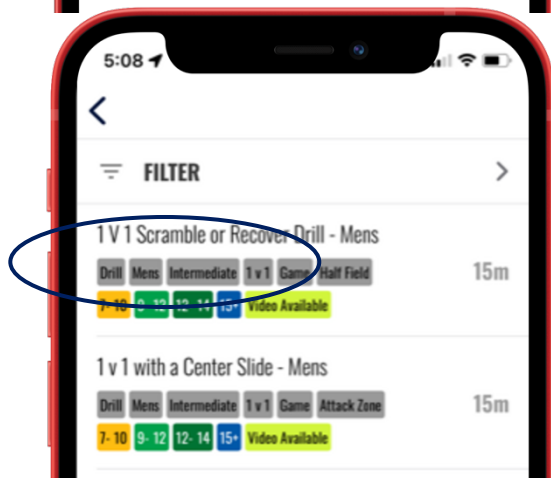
5:08

FILTER

1 V 1 Scramble or Recover Drill - Mens
Drill Mens Intermediate 1 v 1 Game Half Field
15m
7- 10 9- 12 12- 14 15+ Video Available

1 v 1 with a Center Slide - Mens
Drill Mens Intermediate 1 v 1 Game Attack Zone
15m
7- 10 9- 12 12- 14 15+ Video Available